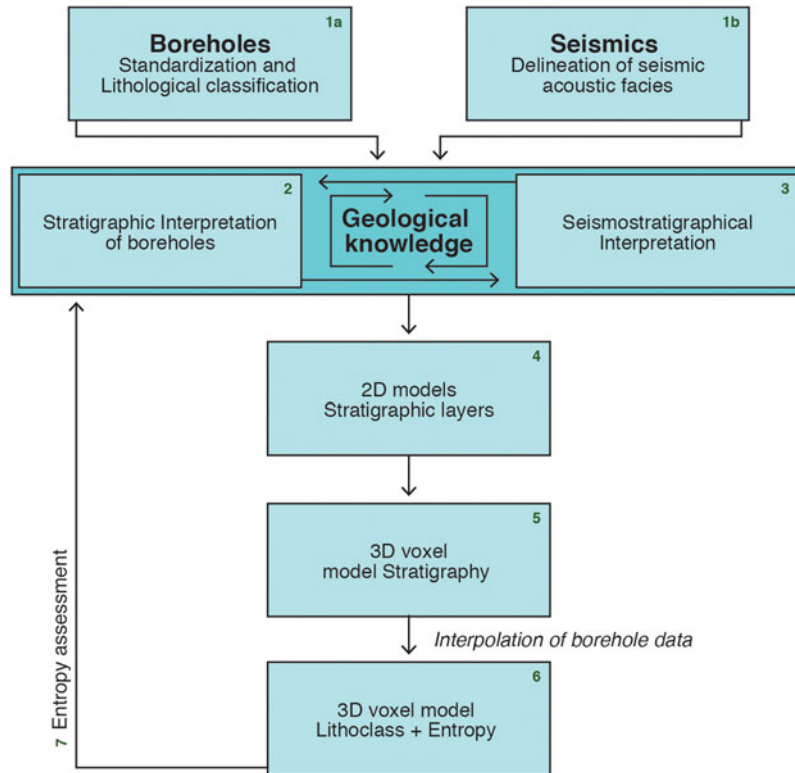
1a
Boreholes
Standardization and Lithological classification

1b
Seismics
Delineation of seismic acoustic facies

2
Stratigraphic Interpretation of boreholes

Geological knowledge

3
Seismostratigraphical Interpretation

4
2D models
Stratigraphic layers

5
3D voxel model Stratigraphy

Interpolation of borehole data

6
3D voxel model
Lithoclass + Entropy

7 Entropy assessment